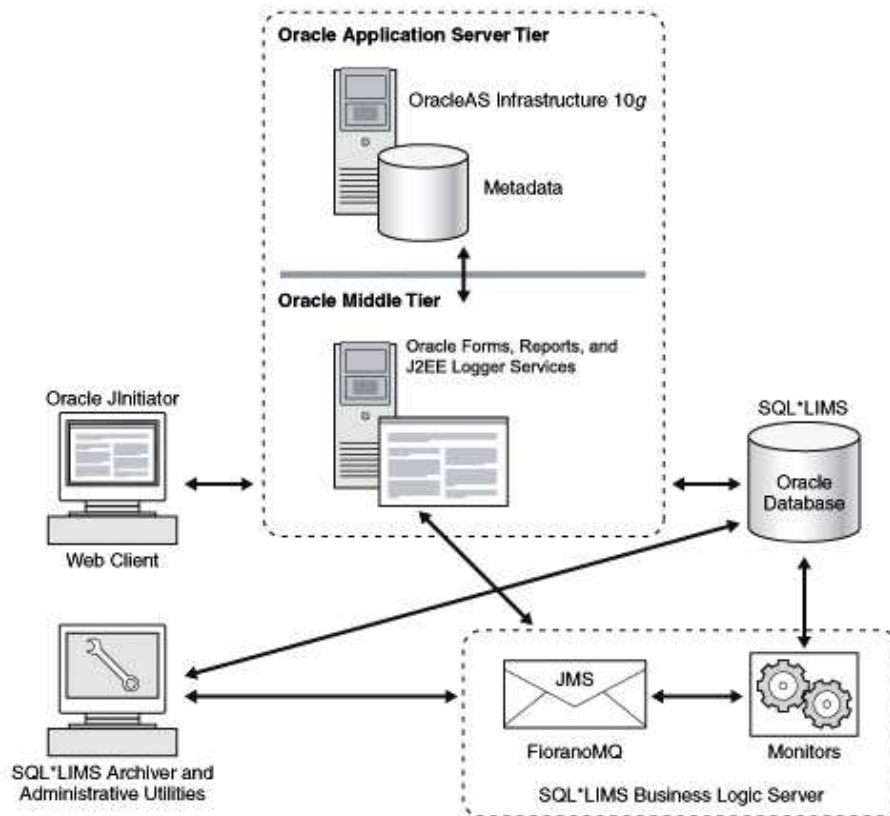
Oracle Application Server Tier

OracleAS Infrastructure 10*g*

Metadata

Oracle Middle Tier

Oracle Forms, Reports, and J2EE Logger Services

Oracle JInitiator

Web Client

SQL*LIMS

Oracle Database

SQL*LIMS Archiver and Administrative Utilities

JMS

FioranoMQ

Monitors

SQL*LIMS Business Logic Server